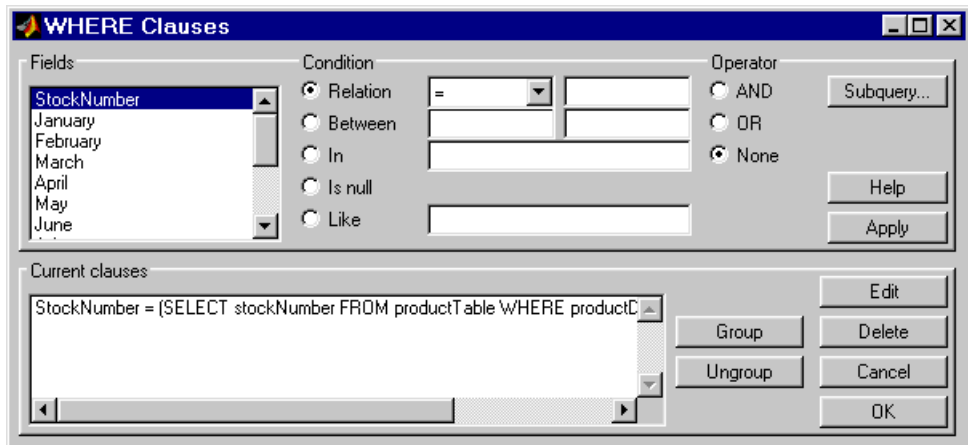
WHERE Clauses

Fields
StockNumber
January
February
March
April
May
June

Condition
Relation
=
Between
In
Is null
Like

Operator
AND
OR
None

Subquery...
Help
Apply

Current clauses
StockNumber = (SELECT stockNumber FROM productTable WHERE productD

Group
Ungroup
Edit
Delete
Cancel
OK